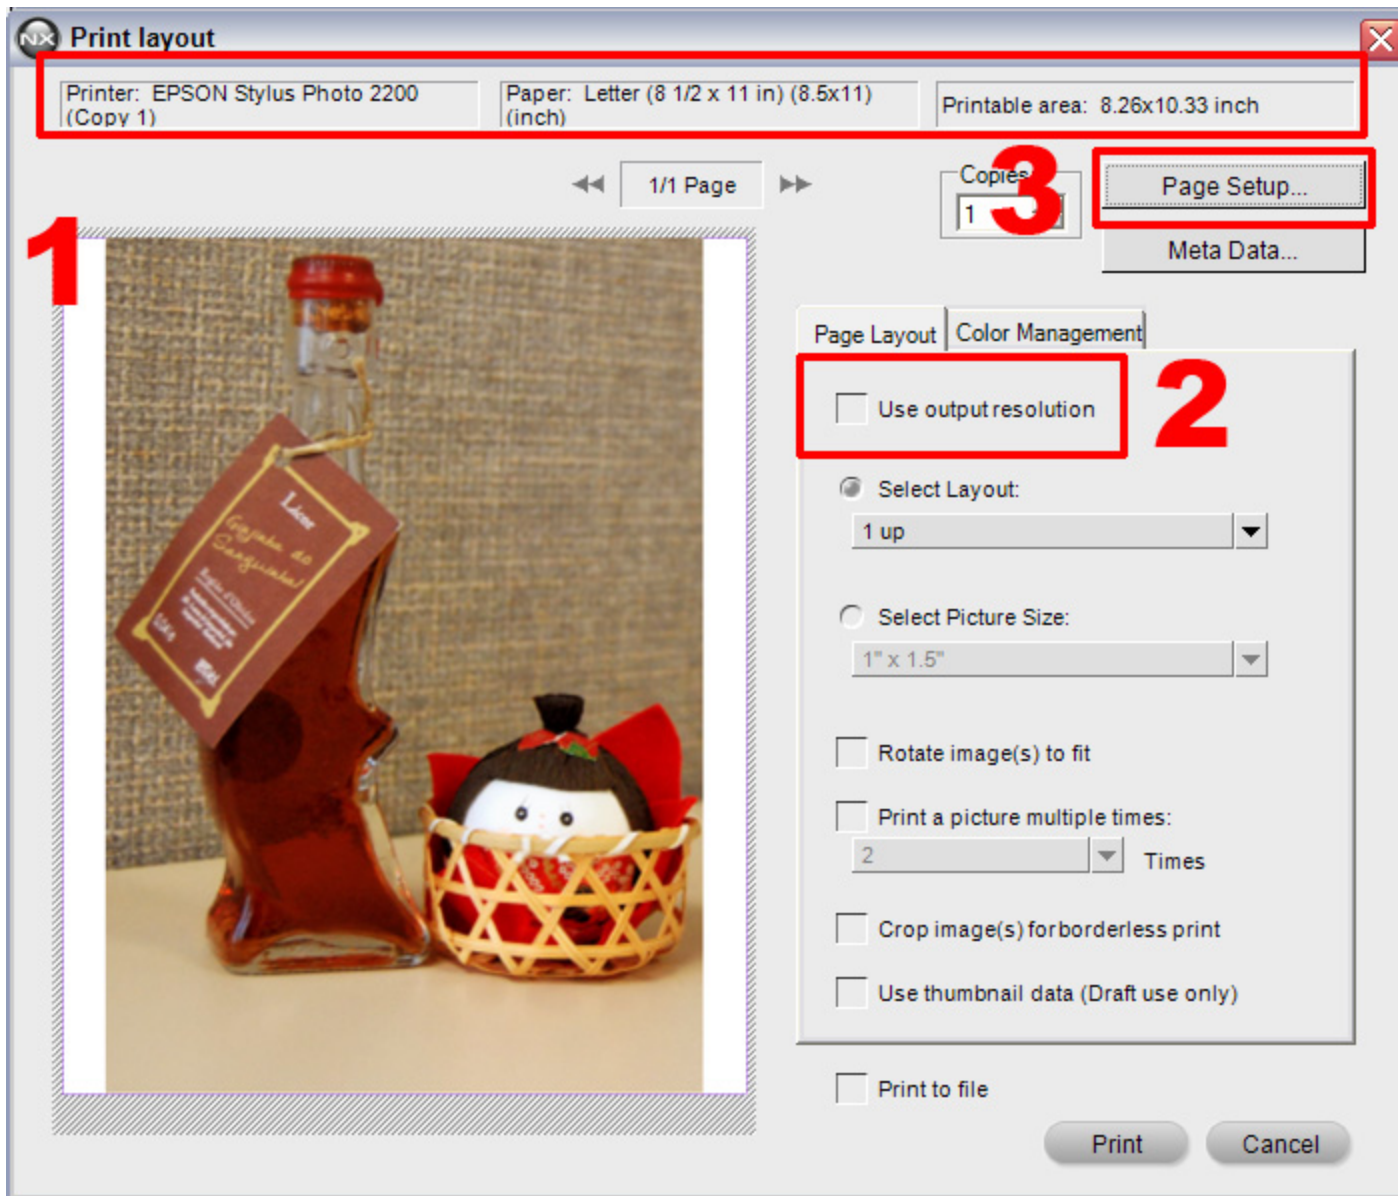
Print layout

Printer: EPSON Stylus Photo 2200 (Copy 1)

Paper: Letter (8 1/2 x 11 in) (8.5x11) (inch)

Printable area: 8.26x10.33 inch

1/1 Page

Copies

1

3

Page Setup...

Meta Data...

1

Page Layout

Color Management

Use output resolution

2

Select Layout:

1 up

Select Picture Size:

1" x 1.5"

Rotate image(s) to fit

Print a picture multiple times:

2

Times

Crop image(s) for borderless print

Use thumbnail data (Draft use only)

Print to file

Print

Cancel